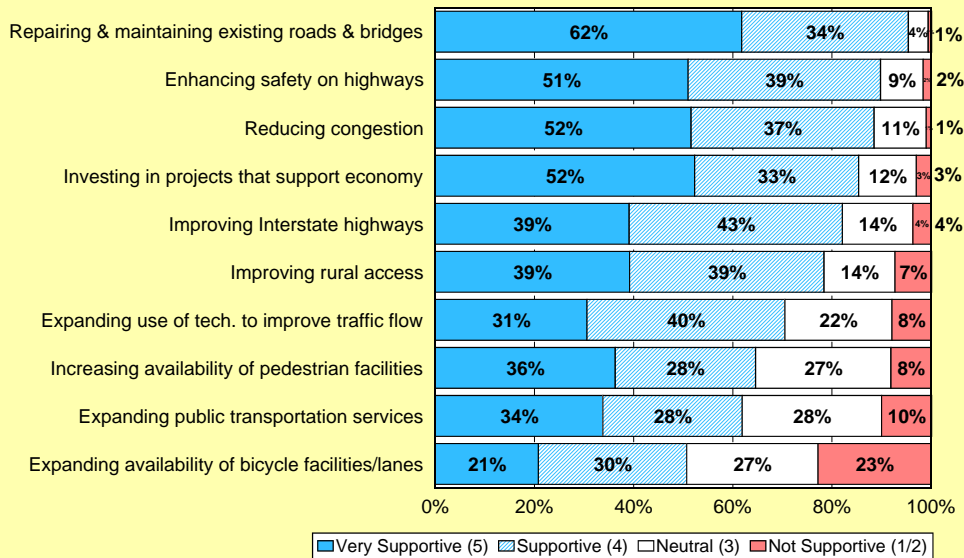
| | Very Supportive (5) | Supportive (4) | Neutral (3) | Not Supportive (1/2) |
|---|---|---|---|---|
| Repairing & maintaining existing roads & bridges | 62% | 34% | 4% | 1% |
| Enhancing safety on highways | 51% | 39% | 9% | 2% |
| Reducing congestion | 52% | 37% | 11% | 1% |
| Investing in projects that support economy | 52% | 33% | 12% | 3% |
| Improving Interstate highways | 39% | 43% | 14% | 4% |
| Improving rural access | 39% | 39% | 14% | 7% |
| Expanding use of tech. to improve traffic flow | 31% | 40% | 22% | 8% |
| Increasing availability of pedestrian facilities | 36% | 28% | 27% | 8% |
| Expanding public transportation services | 34% | 28% | 28% | 10% |
| Expanding availability of bicycle facilities/lanes | 21% | 30% | 27% | 23% |

0% 20% 40% 60% 80% 100%

Very Supportive (5) Supportive (4) Neutral (3) Not Supportive (1/2)